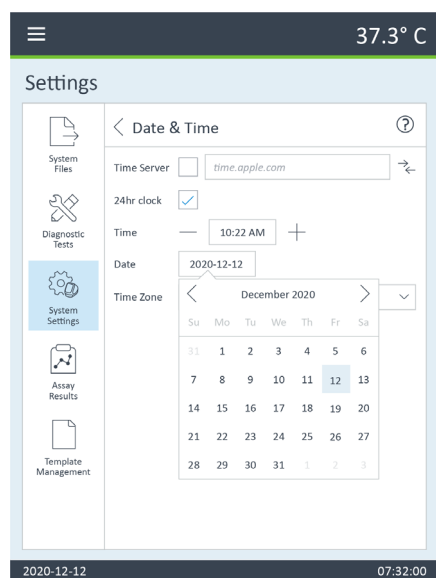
37.3° C

Settings

System Files

Diagnostic Tests

System Settings

Assay Results

Template Management

Date & Time

?

Time Server

time.apple.com

24hr clock

Time

10:22 AM

Date

2020-12-12

Time Zone

December 2020

| Su | Mo | Tu | We | Th | Fr | Sa |
|---|---|---|---|---|---|---|
| 31 | 1 | 2 | 3 | 4 | 5 | 6 |
| 7 | 8 | 9 | 10 | 11 | 12 | 13 |
| 14 | 15 | 16 | 17 | 18 | 19 | 20 |
| 21 | 22 | 23 | 24 | 25 | 26 | 27 |
| 28 | 29 | 30 | 31 | 1 | 2 | 3 |

2020-12-12

07:32:00